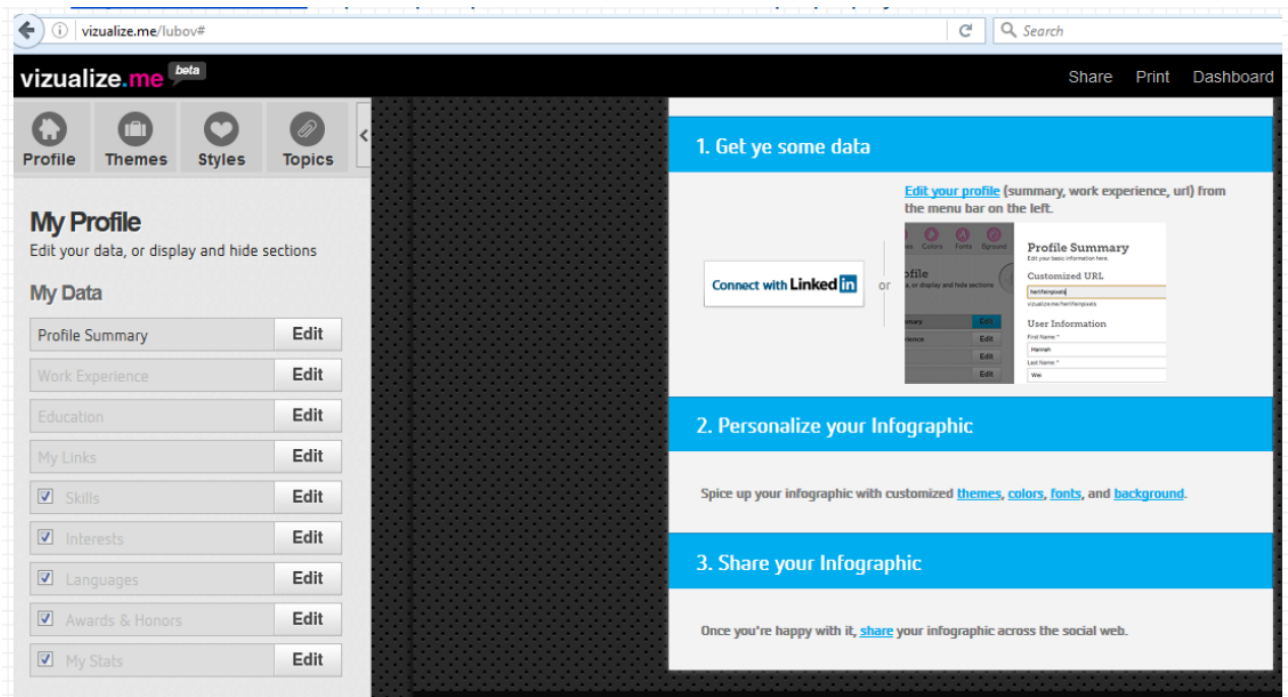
vizualize.me/lubov#

Search

vizualize.me beta

Share Print Dashboard

Profile Themes Styles Topics

My Profile
Edit your data, or display and hide sections

My Data

Profile Summary Edit
Work Experience Edit
Education Edit
My Links Edit
Skills Edit
Interests Edit
Languages Edit
Awards & Honors Edit
My Stats Edit

1. Get ye some data

Connect with LinkedIn or

Edit your profile (summary, work experience, url) from the menu bar on the left.

Profile Summary
Customized URL
User Information

2. Personalize your Infographic

Spice up your infographic with customized themes, colors, fonts, and background.

3. Share your Infographic

Once you're happy with it, share your infographic across the social web.